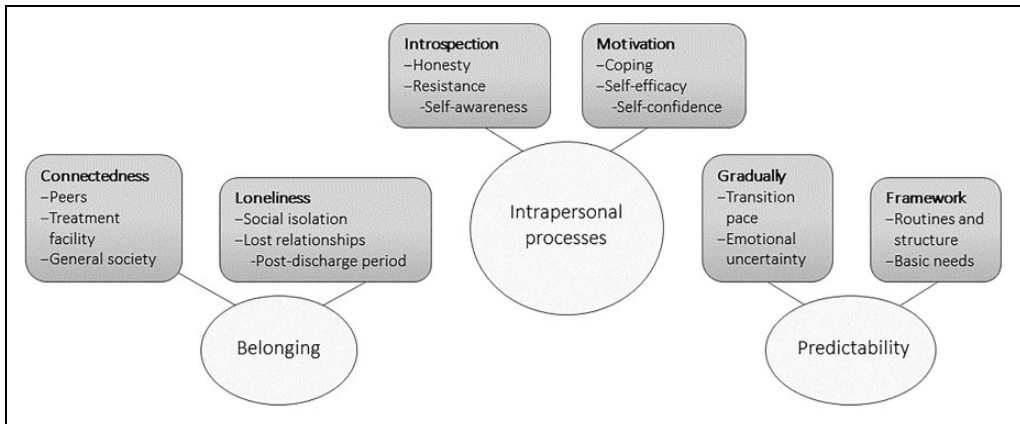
Introspection
–Honesty
–Resistance
-Self-awareness

Motivation
–Coping
–Self-efficacy
-Self-confidence

Intrapersonal processes

Connectedness
–Peers
–Treatment facility
–General society

Loneliness
–Social isolation
–Lost relationships
-Post-discharge period

Belonging

Gradually
–Transition pace
–Emotional uncertainty

Framework
–Routines and structure
–Basic needs

Predictability